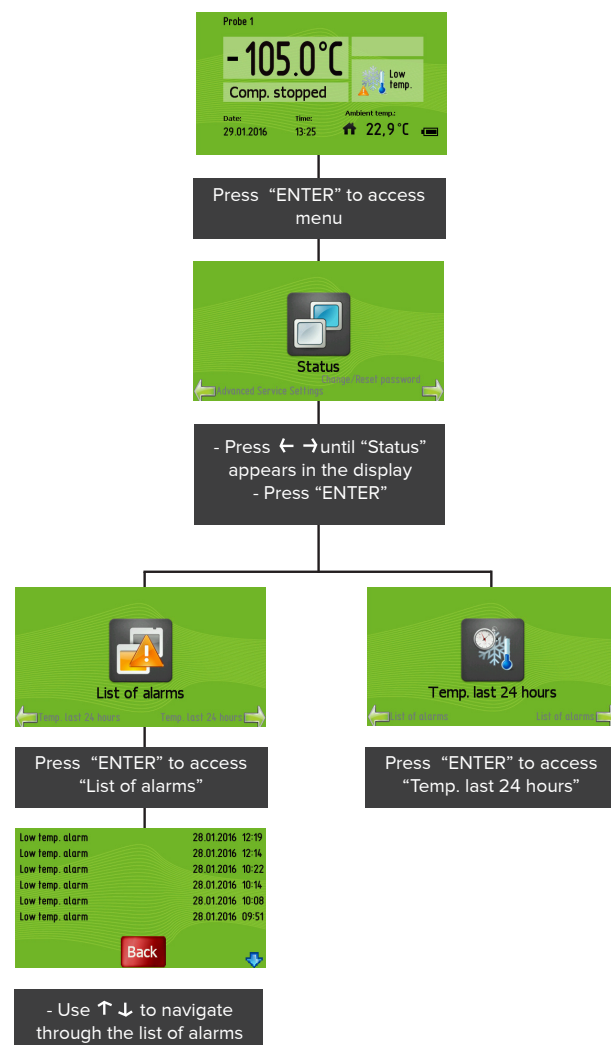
Probe 1

-105.0°C

Comp. stopped

Low temp.

Date: 29.01.2016

Time: 13:25

Ambient temp.: 22,9 °C

Press "ENTER" to access menu

Status

Advanced Service Settings

Change/Reset password

- Press ← → until "Status" appears in the display
- Press "ENTER"

List of alarms

Temp. last 24 hours

Temp. last 24 hours

Temp. last 24 hours

List of alarms

List of alarms

Press "ENTER" to access "List of alarms"

Press "ENTER" to access "Temp. last 24 hours"

| | | |
|---|---|---|
| Low temp. alarm | 28.01.2016 | 12:19 |
| Low temp. alarm | 28.01.2016 | 12:14 |
| Low temp. alarm | 28.01.2016 | 10:22 |
| Low temp. alarm | 28.01.2016 | 10:14 |
| Low temp. alarm | 28.01.2016 | 10:08 |
| Low temp. alarm | 28.01.2016 | 09:51 |

Back

- Use ↑ ↓ to navigate through the list of alarms